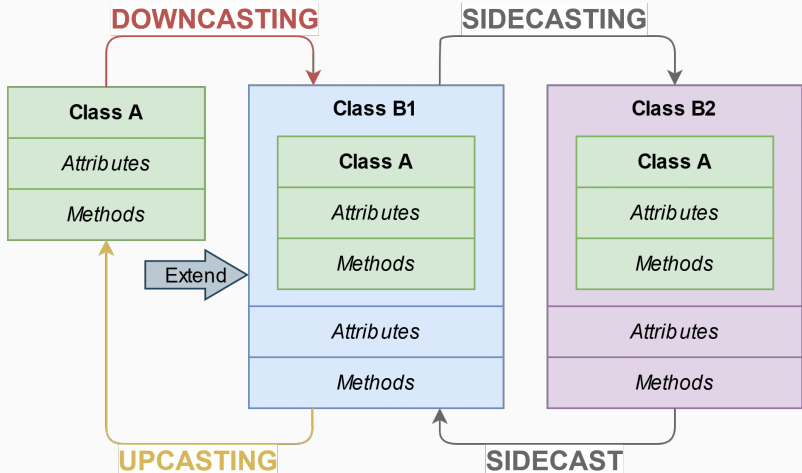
DOWNCASTING

SIDECASTING

Class A

Attributes

Methods

Class B1

Class A

Attributes

Methods

Attributes

Methods

Class B2

Class A

Attributes

Methods

Attributes

Methods

Extend

UPCASTING

SIDECAST